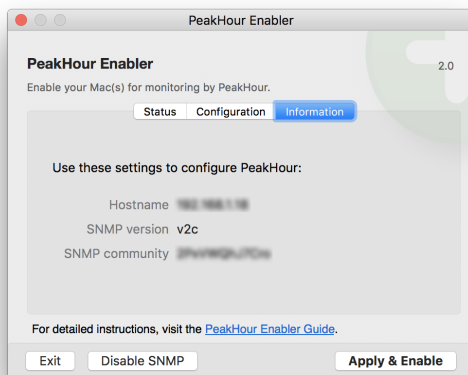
PeakHour Enabler

PeakHour Enabler

2.0

Enable your Mac(s) for monitoring by PeakHour.

Status Configuration Information

Use these settings to configure PeakHour:

Hostname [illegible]

SNMP version v2c

SNMP community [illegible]

For detailed instructions, visit the PeakHour Enabler Guide.

Exit Disable SNMP Apply & Enable